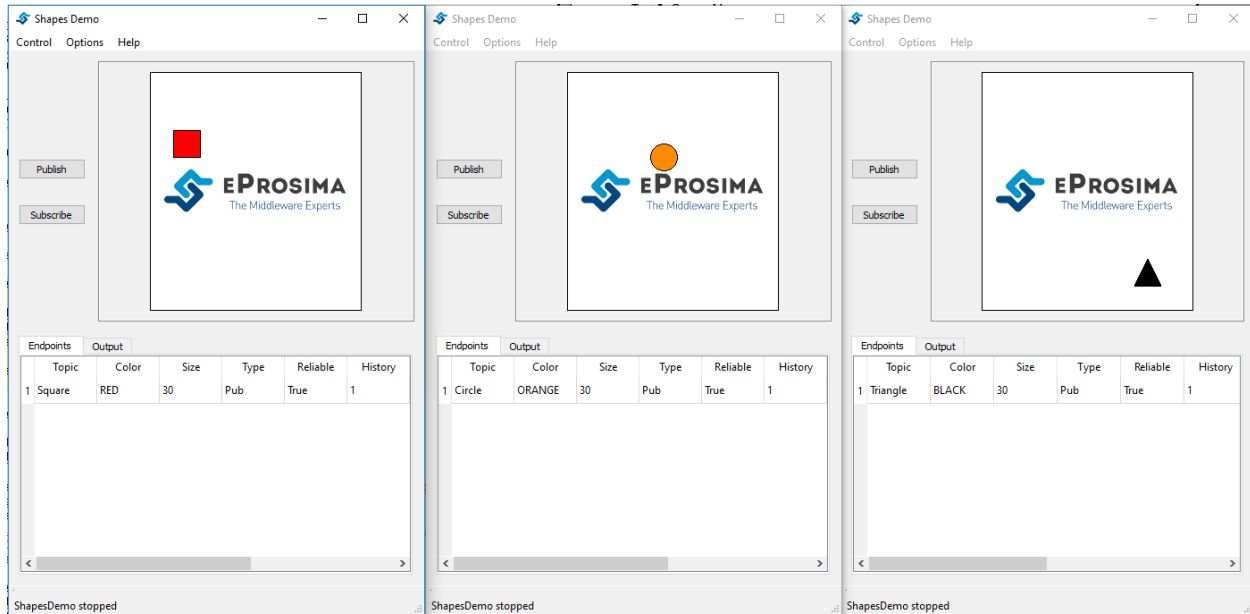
Shapes Demo
Control Options Help

Publish
Subscribe

eProsima
The Middleware Experts

Endpoints Output

| | Topic | Color | Size | Type | Reliable | History |
|---|---|---|---|---|---|---|
| 1 | Square | RED | 30 | Pub | True | 1 |

ShapesDemo stopped

Shapes Demo
Control Options Help

Publish
Subscribe

eProsima
The Middleware Experts

Endpoints Output

| | Topic | Color | Size | Type | Reliable | History |
|---|---|---|---|---|---|---|
| 1 | Circle | ORANGE | 30 | Pub | True | 1 |

ShapesDemo stopped

Shapes Demo
Control Options Help

Publish
Subscribe

eProsima
The Middleware Experts

Endpoints Output

| | Topic | Color | Size | Type | Reliable | History |
|---|---|---|---|---|---|---|
| 1 | Triangle | BLACK | 30 | Pub | True | 1 |

ShapesDemo stopped